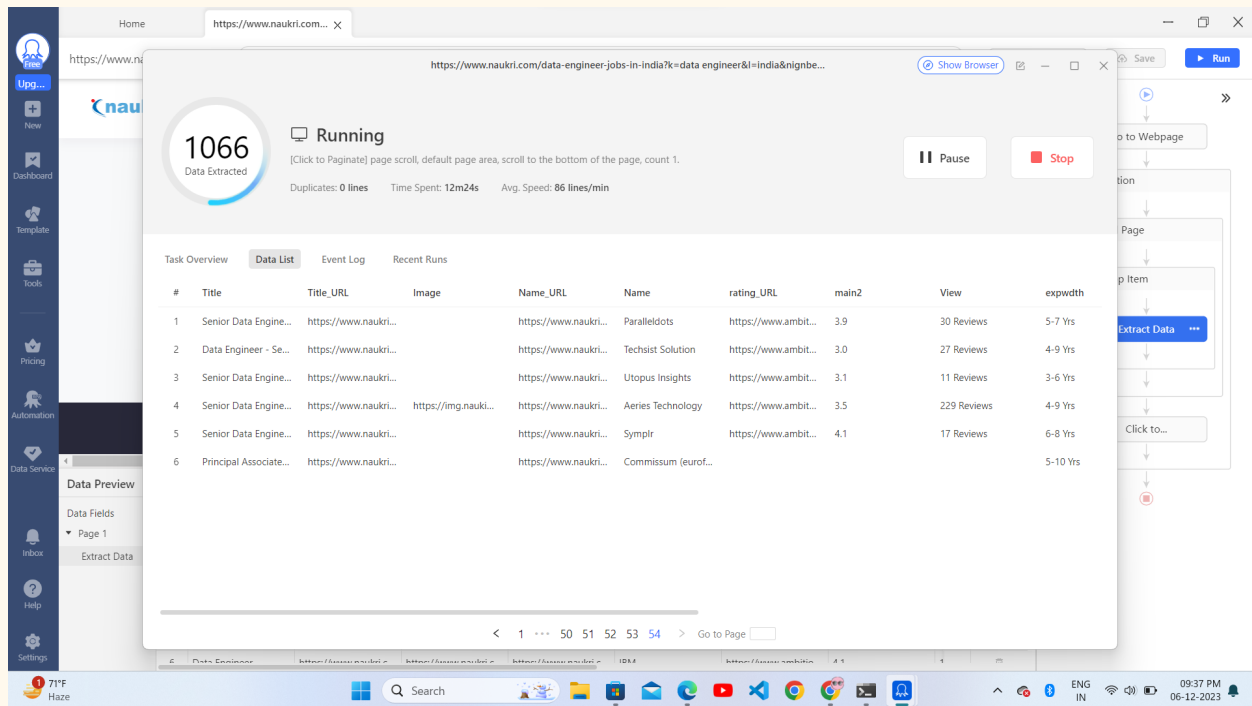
Home https://www.naukri.com... ×

Free
Upg...
New
Dashboard
Template
Tools
Pricing
Automation
Data Service
Inbox
Help
Settings

https://www.na

naukri

Save
Run

https://www.naukri.com/data-engineer-jobs-in-india?k=data engineer&l=india&nignbe...

Show Browser

1066
Data Extracted

Running

[Click to Paginate] page scroll, default page area, scroll to the bottom of the page, count 1.

Duplicates: 0 lines Time Spent: 12m24s Avg. Speed: 86 lines/min

Pause
Stop

Task Overview Data List Event Log Recent Runs

| # | Title | Title_URL | Image | Name_URL | Name | rating_URL | main2 | View | expwdth |
|---|---|---|---|---|---|---|---|---|---|
| 1 | Senior Data Engine... | https://www.naukri... | | https://www.naukri... | Paralleldots | https://www.ambit... | 3.9 | 30 Reviews | 5-7 Yrs |
| 2 | Data Engineer - Se... | https://www.naukri... | | https://www.naukri... | Techsist Solution | https://www.ambit... | 3.0 | 27 Reviews | 4-9 Yrs |
| 3 | Senior Data Engine... | https://www.naukri... | | https://www.naukri... | Utopus Insights | https://www.ambit... | 3.1 | 11 Reviews | 3-6 Yrs |
| 4 | Senior Data Engine... | https://www.naukri... | https://img.nauki... | https://www.naukri... | Aeries Technology | https://www.ambit... | 3.5 | 229 Reviews | 4-9 Yrs |
| 5 | Senior Data Engine... | https://www.naukri... | | https://www.naukri... | Symplr | https://www.ambit... | 4.1 | 17 Reviews | 6-8 Yrs |
| 6 | Principal Associate... | https://www.naukri... | | https://www.naukri... | Commissum (eurof... | | | | 5-10 Yrs |

1 ··· 50 51 52 53 54 Go to Page

o to Webpage
tion
Page
p Item
Extract Data
Click to...

Data Preview
Data Fields
Page 1
Extract Data

6 Data Engineer https://www.naukri.c https://www.naukri.c https://www.naukri.c IBM https://www.ambitio 4.1 1

71°F
Haze
Search
ENG
IN
09:37 PM
06-12-2023